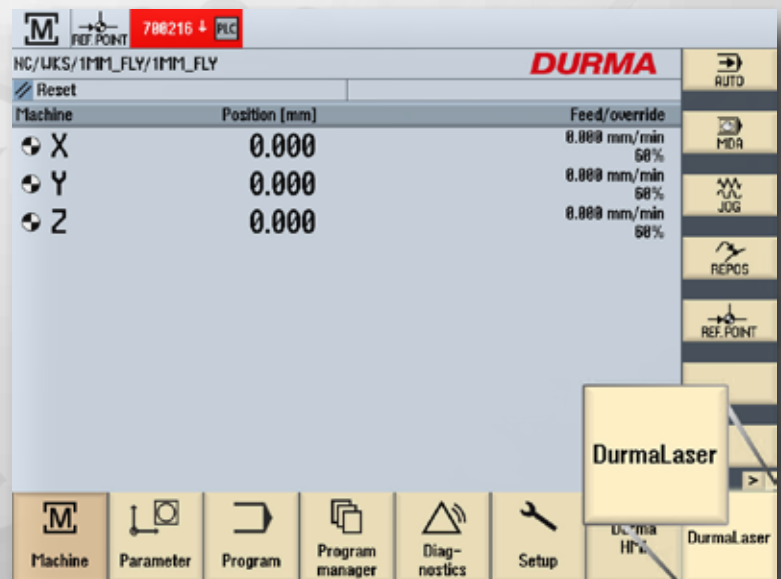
M REF. POINT 700216 PLC

NC/WKS/1MM_FLY/1MM_FLY

DURMA

Reset

| Machine | Position [mm] | Feed/override |
|---|---|---|
| X | 0.000 | 0.000 mm/min 60% |
| Y | 0.000 | 0.000 mm/min 60% |
| Z | 0.000 | 0.000 mm/min 60% |

AUTO

MDA

JOG

REPOS

REF. POINT

DurmaLaser

>

M Machine

Parameter

Program

Program manager

Diag-nostics

Setup

Durma HM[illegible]

DurmaLaser